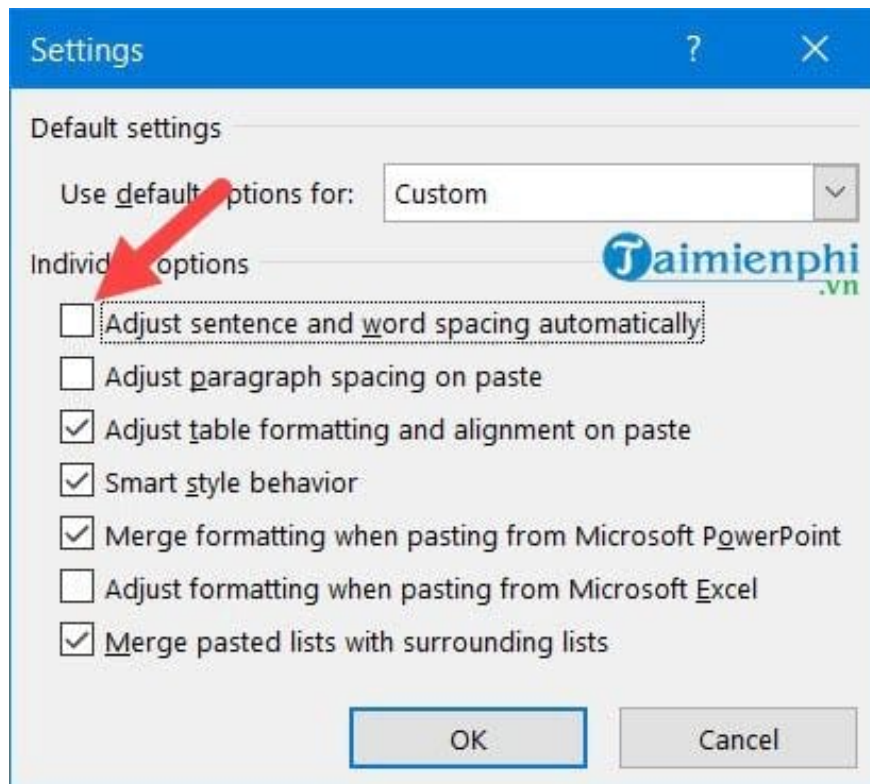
Settings ? X

Default settings

Use defaul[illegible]ptions for: Custom

Individ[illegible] options

Taimienphi .vn

Adjust sentence and word spacing automatically

Adjust paragraph spacing on paste

Adjust table formatting and alignment on paste

Smart style behavior

Merge formatting when pasting from Microsoft PowerPoint

Adjust formatting when pasting from Microsoft Excel

Merge pasted lists with surrounding lists

OK Cancel